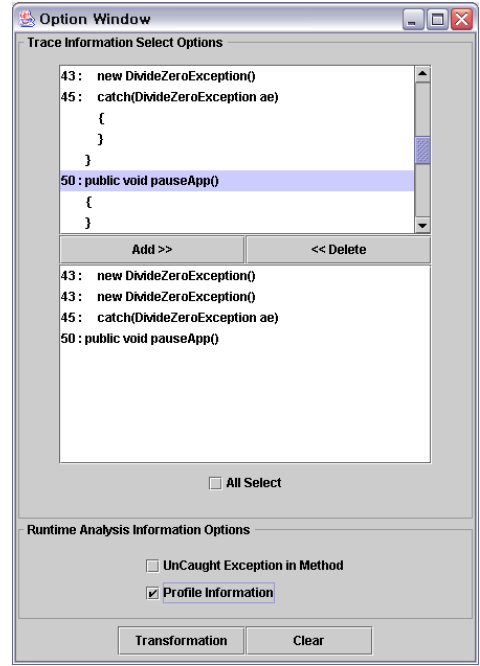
Option Window

Trace Information Select Options

43 : new DivideZeroException()
45 : catch(DivideZeroException ae)
{
}
}
50 : public void pauseApp()
{
}

Add >>
<< Delete

43 : new DivideZeroException()
43 : new DivideZeroException()
45 : catch(DivideZeroException ae)
50 : public void pauseApp()

All Select

Runtime Analysis Information Options

UnCaught Exception in Method

Profile Information

Transformation
Clear